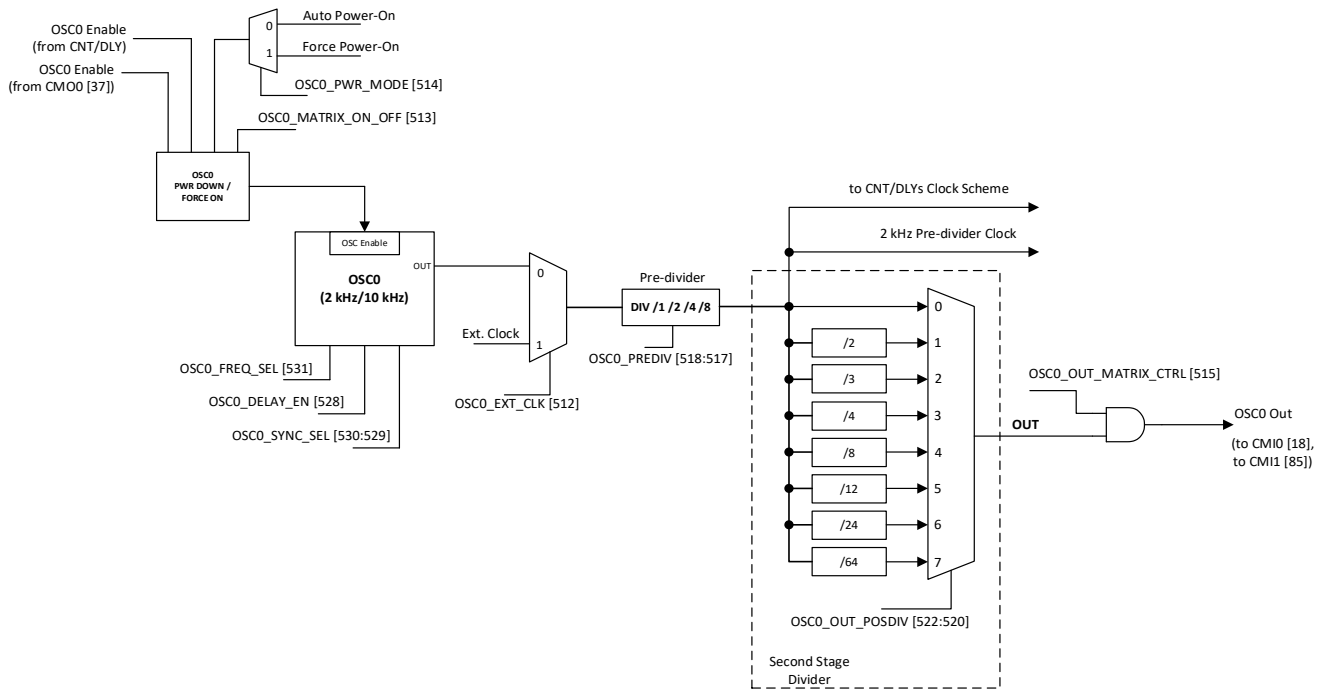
OSC0 Enable (from CNT/DLY)

OSC0 Enable (from CMO0 [37])

0

1

Auto Power-On

Force Power-On

OSC0_PWR_MODE [514]

OSC0_MATRIX_ON_OFF [513]

OSC0 PWR DOWN / FORCE ON

OSC Enable

OSC0 (2 kHz/10 kHz)

OUT

OSC0_FREQ_SEL [531]

OSC0_DELAY_EN [528]

OSC0_SYNC_SEL [530:529]

0

Ext. Clock

1

OSC0_EXT_CLK [512]

Pre-divider

DIV /1 /2 /4 /8

OSC0_PREDIV [518:517]

to CNT/DLYs Clock Scheme

2 kHz Pre-divider Clock

0

/2

1

/3

2

/4

3

/8

4

/12

5

/24

6

/64

7

OSC0_OUT_POSDIV [522:520]

Second Stage Divider

OSC0_OUT_MATRIX_CTRL [515]

OUT

OSC0 Out

(to CMI0 [18], to CMI1 [85])